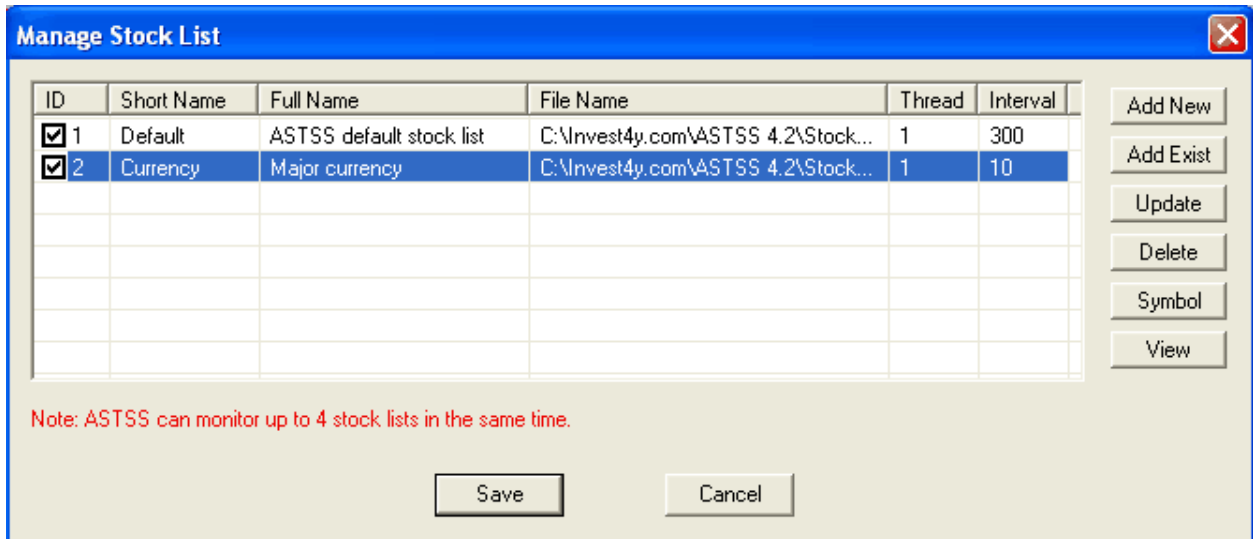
Manage Stock List

| ID | Short Name | Full Name | File Name | Thread | Interval |
|---|---|---|---|---|---|
| ☑ 1 | Default | ASTSS default stock list | C:\Invest4y.com\ASTSS 4.2\Stock... | 1 | 300 |
| ☑ 2 | Currency | Major currency | C:\Invest4y.com\ASTSS 4.2\Stock... | 1 | 10 |

Add New
Add Exist
Update
Delete
Symbol
View

Note: ASTSS can monitor up to 4 stock lists in the same time.

Save
Cancel